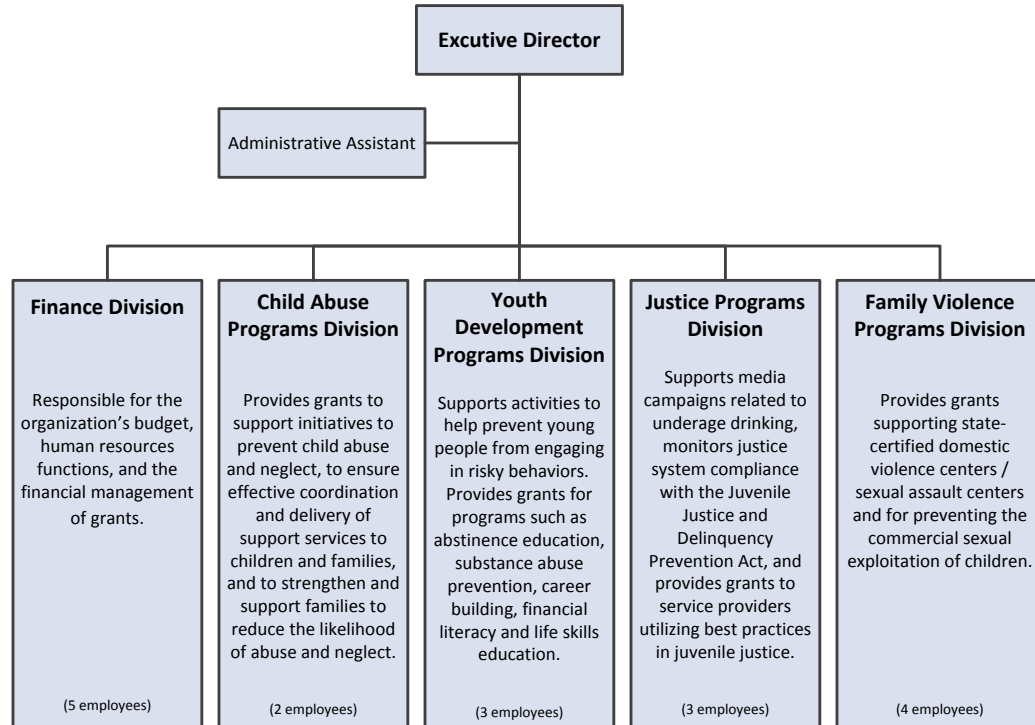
Excutive Director

Administrative Assistant

Finance Division

Responsible for the organization's budget, human resources functions, and the financial management of grants.

(5 employees)

Child Abuse Programs Division

Provides grants to support initiatives to prevent child abuse and neglect, to ensure effective coordination and delivery of support services to children and families, and to strengthen and support families to reduce the likelihood of abuse and neglect.

(2 employees)

Youth Development Programs Division

Supports activities to help prevent young people from engaging in risky behaviors. Provides grants for programs such as abstinence education, substance abuse prevention, career building, financial literacy and life skills education.

(3 employees)

Justice Programs Division

Supports media campaigns related to underage drinking, monitors justice system compliance with the Juvenile Justice and Delinquency Prevention Act, and provides grants to service providers utilizing best practices in juvenile justice.

(3 employees)

Family Violence Programs Division

Provides grants supporting state-certified domestic violence centers / sexual assault centers and for preventing the commercial sexual exploitation of children.

(4 employees)